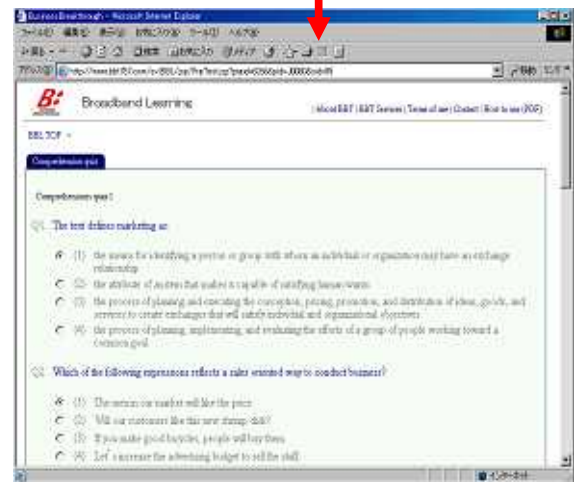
Business Breakthrough - Microsoft Internet Explorer

ファイル(F) 編集(E) 表示(V) お気に入り(A) ツール(T) ヘルプ(H)

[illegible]

Broadband Learning

| About BBT | BBT Services | Terms of use | Contact | How to use (PDF)

BBL TOP

Comprehension quiz

Comprehension quiz 1

Q1. The text defines marketing as:

(1) the means for identifying a person or group with whom an individual or organization may have an exchange relationship

(2) the attribute of an item that makes it capable of satisfying human wants.

(3) the process of planning and executing the conception, pricing, promotion, and distribution of ideas, goods, and services to create exchanges that will satisfy individual and organizational objectives.

(4) the process of planning, implementing, and evaluating the efforts of a group of people working toward a common goal.

Q2. Which of the following expressions reflects a sales oriented way to conduct business?

(1) The person on market will like the price.

(2) Will our customers like this new thing, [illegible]?

(3) If you make good bicycles, people will buy them.

(4) Let's increase the advertising budget to sell the stuff.

インターネット